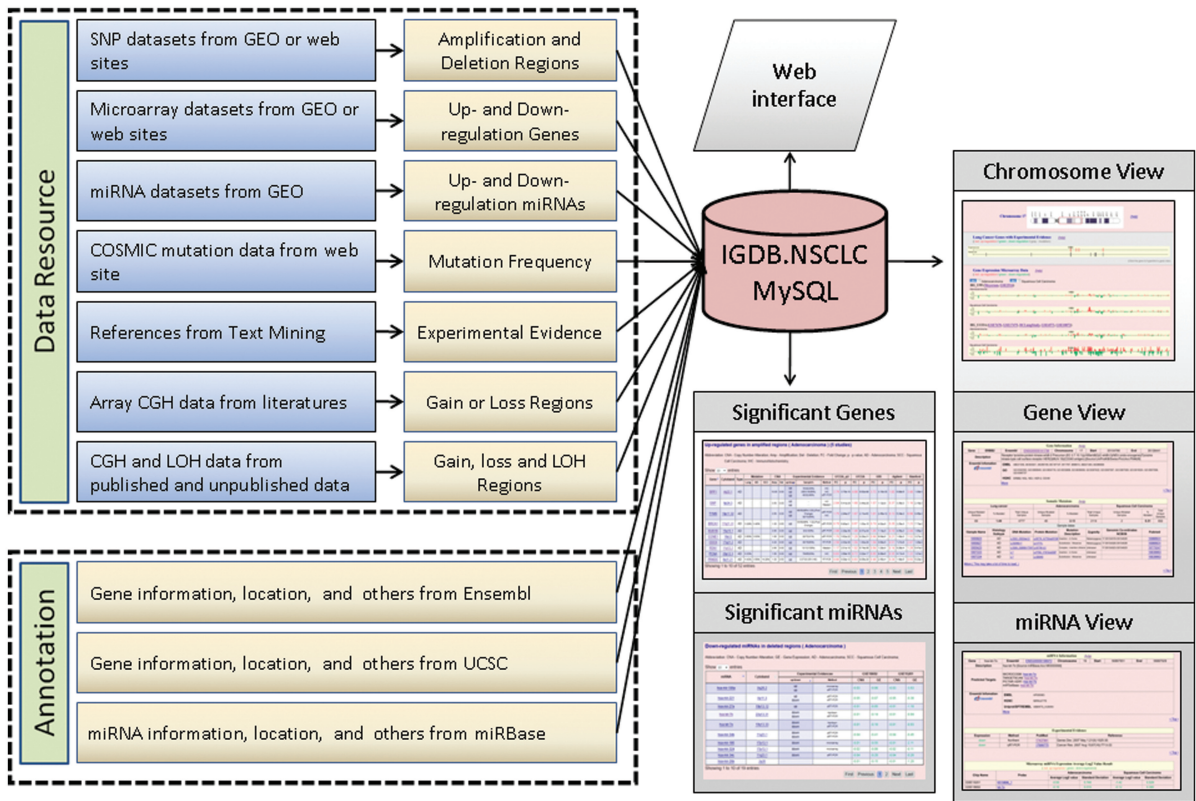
Data Resource

SNP datasets from GEO or web sites

Amplification and Deletion Regions

Microarray datasets from GEO or web sites

Up- and Down-regulation Genes

miRNA datasets from GEO

Up- and Down-regulation miRNAs

COSMIC mutation data from web site

Mutation Frequency

References from Text Mining

Experimental Evidence

Array CGH data from literatures

Gain or Loss Regions

CGH and LOH data from published and unpublished data

Gain, loss and LOH Regions

Annotation

Gene information, location, and others from Ensembl

Gene information, location, and others from UCSC

miRNA information, location, and others from miRBase

Web interface

IGDB.NSCLC MySQL

Chromosome View

Significant Genes

Gene View

Significant miRNAs

miRNA View